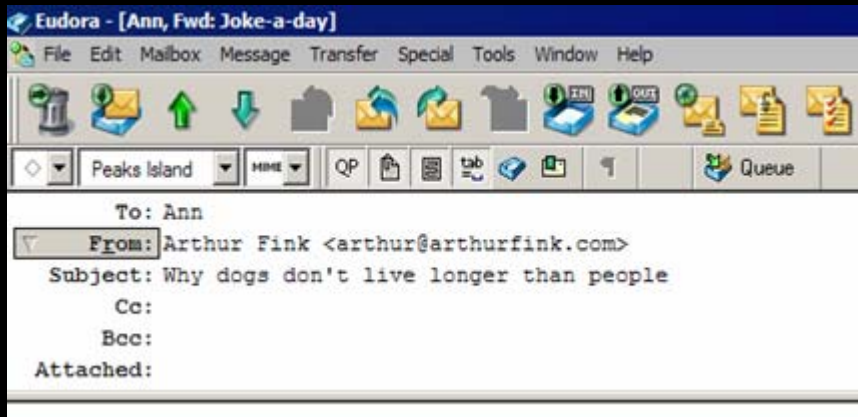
Eudora - [Ann, Fwd: Joke-a-day]

File Edit Mailbox Message Transfer Special Tools Window Help

IN OUT

Peaks Island MIME QP tab Queue

To: Ann
From: Arthur Fink <arthur@arthurfink.com>
Subject: Why dogs don't live longer than people
Cc:
Bcc:
Attached: